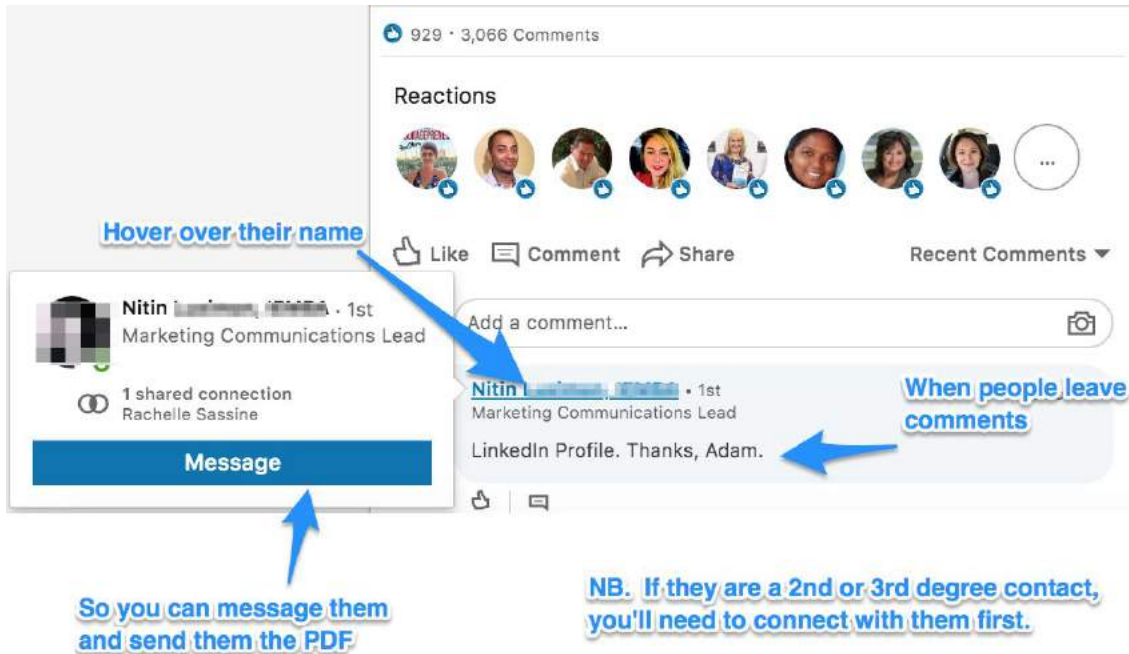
929 · 3,066 Comments

Reactions

...

Hover over their name

Like Comment Share

Recent Comments

Nitin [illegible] · 1st
Marketing Communications Lead

1 shared connection
Rachelle Sassine

Message

Add a comment...

Nitin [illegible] · 1st
Marketing Communications Lead

LinkedIn Profile. Thanks, Adam.

When people leave comments

So you can message them and send them the PDF

NB. If they are a 2nd or 3rd degree contact, you'll need to connect with them first.